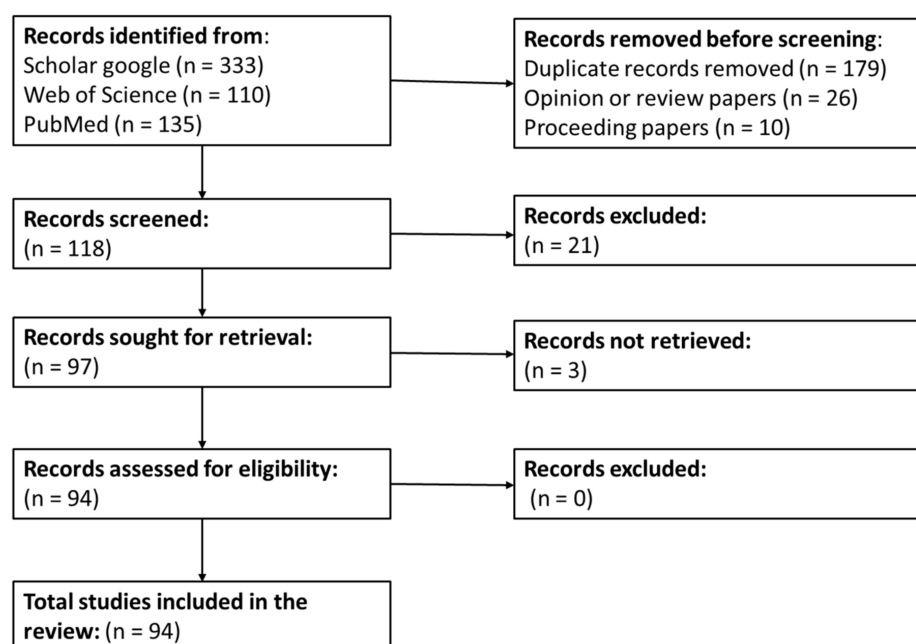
**Records identified from**:
Scholar google (n = 333)
Web of Science (n = 110)
PubMed (n = 135)

**Records removed before screening**:
Duplicate records removed (n = 179)
Opinion or review papers (n = 26)
Proceeding papers (n = 10)

**Records screened:**
(n = 118)

**Records excluded:**
(n = 21)

**Records sought for retrieval:**
(n = 97)

**Records not retrieved:**
(n = 3)

**Records assessed for eligibility:**
(n = 94)

**Records excluded:**
(n = 0)

**Total studies included in the review:** (n = 94)